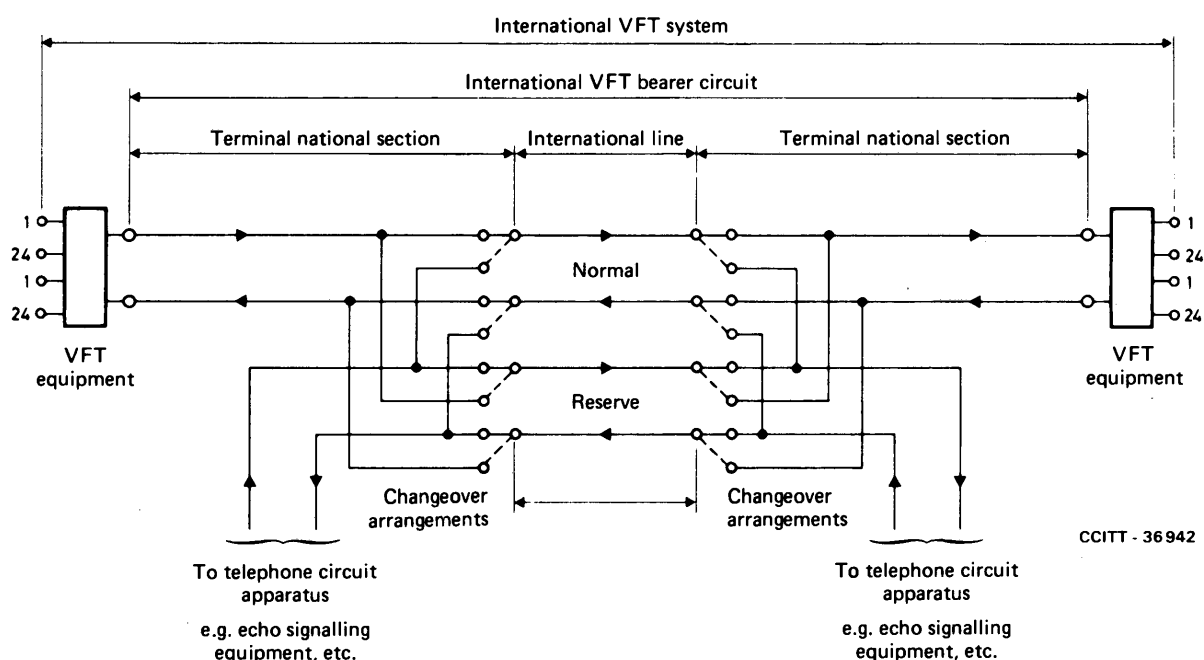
International VFT system

International VFT bearer circuit

Terminal national section

International line

Terminal national section

1
24
1
24

1
24
1
24

Normal

Reserve

VFT equipment

VFT equipment

Changeover arrangements

Changeover arrangements

CCITT - 36942

To telephone circuit apparatus

e.g. echo signalling equipment, etc.

To telephone circuit apparatus

e.g. echo signalling equipment, etc.